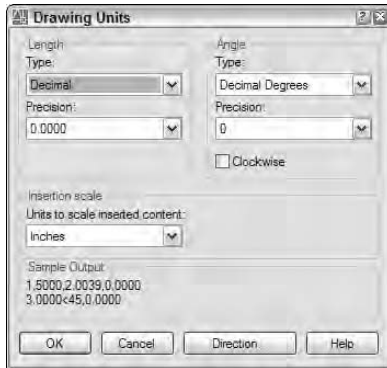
Drawing Units

Length
Type:
Decimal
Precision:
0.0000

Angle
Type:
Decimal Degrees
Precision:
0
Clockwise

Insertion scale
Units to scale inserted content:
Inches

Sample Output
1.5000,2.0039,0.0000
3.0000<45,0.0000

OK
Cancel
Direction
Help